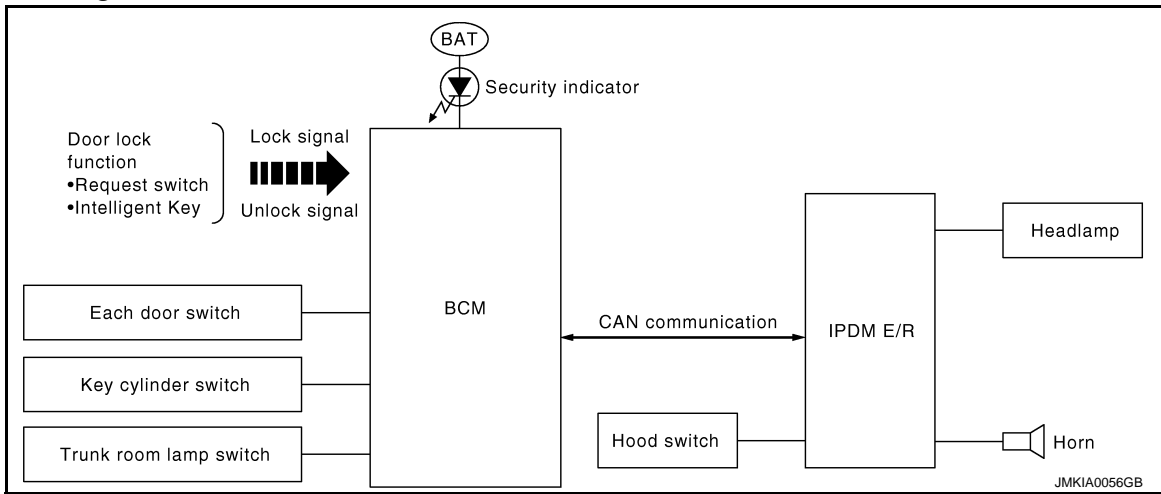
BAT

Security indicator

Door lock function
•Request switch
•Intelligent Key

Lock signal

Unlock signal

Each door switch

Key cylinder switch

Trunk room lamp switch

BCM

CAN communication

IPDM E/R

Headlamp

Hood switch

Horn

JMKIA0056GB